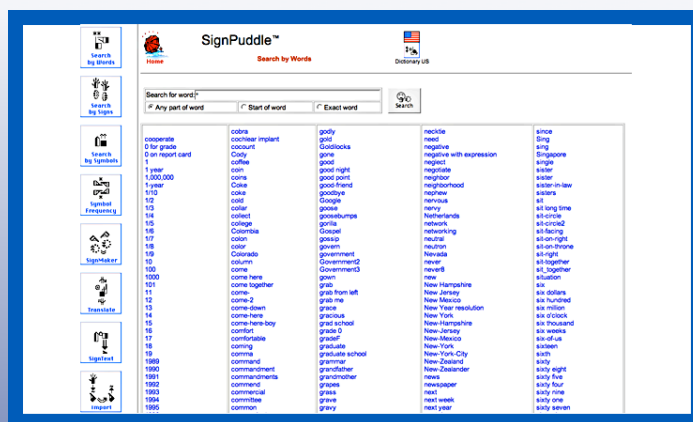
Search by Words

Search by Signs

Search by Symbols

Symbol Frequency

SignMaker

Translate

SignText

Import

Home

SignPuddle™

Search by Words

Dictionary US

Search for word: *

Any part of word
Start of word
Exact word

Search

cooperate
0 for grade
0 on report card
1
1 year
1,000,000
1-year
1/10
1/2
1/3
1/4
1/5
1/6
1/7
1/8
1/9
10
100
1000
101
11
12
13
14
15
16
17
18
19
1989
1990
1991
1992
1993
1994
1995

cobra
cochlear implant
cocount
Cody
coffee
coin
coins
Coke
coke
cold
collar
collect
college
Colombia
colon
color
Colorado
column
come
come here
come together
come-
come-2
come-down
come-here
come-here-boy
comfort
comfortable
coming
comma
command
commandment
commandments
commend
commercial
committee
common

godly
gold
Goldilocks
gone
good
good night
good point
good-friend
goodbye
goose
goosebumps
gorilla
Gospel
gossip
govern
government
Government2
Government3
gown
grab
grab from left
grab me
grace
gracious
grad school
grade 0
gradeF
graduate
graduate school
grammar
grandfather
grandmother
grapes
grass
grave
gravy

necktie
need
negative
negative with expression
neglect
negotiate
neighbor
neighborhood
nephew
nervous
nervy
Netherlands
network
networking
neutral
neutron
Nevada
never
never8
new
New Hampshire
New Jersey
New Mexico
New Year resolution
New York
New-Hampshire
New-Jersey
New-Mexico
New-York
New-York-City
New-Zealand
New-Zealander
news
newspaper
next
next week
next year

since
Sing
sing
Singapore
single
sister
sister
sister-in-law
sisters
sit
sit long time
sit-circle
sit-circle2
sit-facing
sit-on-right
sit-on-throne
sit-right
sit-together
sit_together
situation
six
six dollars
six hundred
six million
six o'clock
six thousand
six weeks
six-of-us
sixteen
sixth
sixty
sixty eight
sixty five
sixty four
sixty nine
sixty one
sixty seven